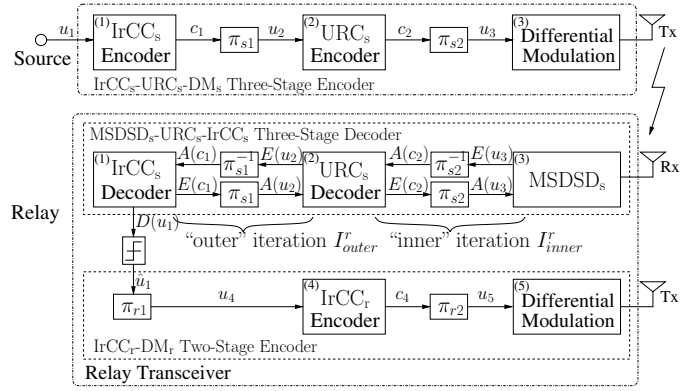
$u_1$ Source (1) IrCC$_s$ Encoder $c_1$ $\pi_{s1}$ $u_2$ (2) URC$_s$ Encoder $c_2$ $\pi_{s2}$ $u_3$ (3) Differential Modulation Tx

IrCC$_s$-URC$_s$-DM$_s$ Three-Stage Encoder

MSDSD$_s$-URC$_s$-IrCC$_s$ Three-Stage Decoder

Rx

(1) IrCC$_s$ Decoder $A(c_1)$ $E(c_1)$ $\pi_{s1}^{-1}$ $\pi_{s1}$ $E(u_2)$ $A(u_2)$ (2) URC$_s$ Decoder $A(c_2)$ $E(c_2)$ $\pi_{s2}^{-1}$ $\pi_{s2}$ $E(u_3)$ $A(u_3)$ (3) MSDSD$_s$

Relay

$D(u_1)$ "outer" iteration $I^r_{outer}$ "inner" iteration $I^r_{inner}$

$\hat{u}_1$

$\pi_{r1}$ $u_4$ (4) IrCC$_r$ Encoder $c_4$ $\pi_{r2}$ $u_5$ (5) Differential Modulation Tx

IrCC$_r$-DM$_r$ Two-Stage Encoder

Relay Transceiver